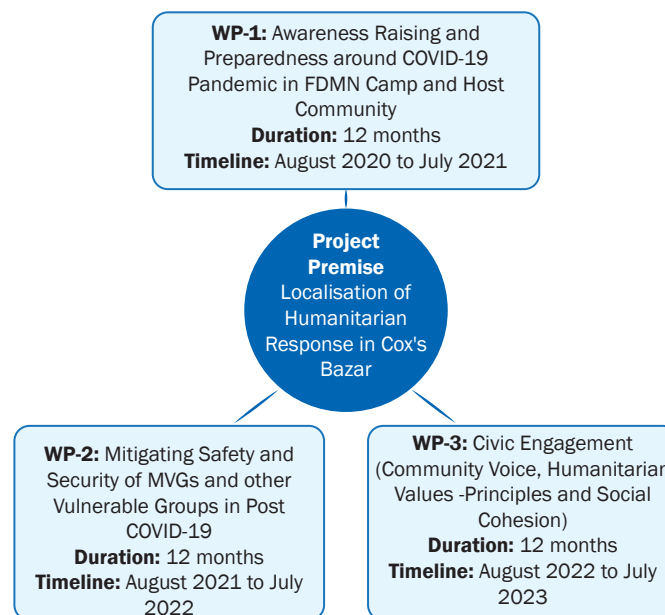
**WP-1:** Awareness Raising and Preparedness around COVID-19 Pandemic in FDMN Camp and Host Community
**Duration:** 12 months
**Timeline:** August 2020 to July 2021

**Project Premise**
Localisation of Humanitarian Response in Cox's Bazar

**WP-2:** Mitigating Safety and Security of MVGs and other Vulnerable Groups in Post COVID-19
**Duration:** 12 months
**Timeline:** August 2021 to July 2022

**WP-3:** Civic Engagement (Community Voice, Humanitarian Values -Principles and Social Cohesion)
**Duration:** 12 months
**Timeline:** August 2022 to July 2023